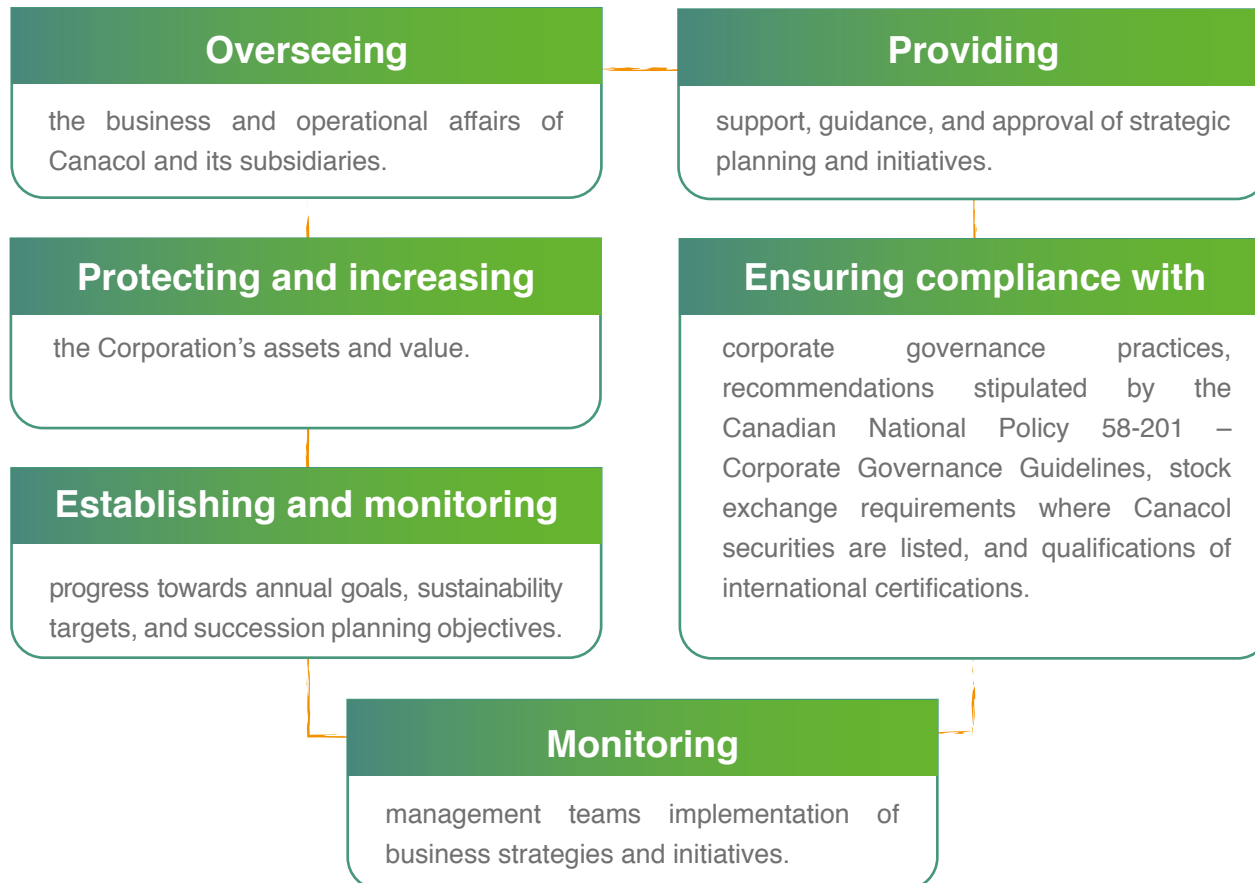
Overseeing

the business and operational affairs of Canacol and its subsidiaries.

Providing

support, guidance, and approval of strategic planning and initiatives.

Protecting and increasing

the Corporation’s assets and value.

Ensuring compliance with

corporate governance practices, recommendations stipulated by the Canadian National Policy 58-201 – Corporate Governance Guidelines, stock exchange requirements where Canacol securities are listed, and qualifications of international certifications.

Establishing and monitoring

progress towards annual goals, sustainability targets, and succession planning objectives.

Monitoring

management teams implementation of business strategies and initiatives.